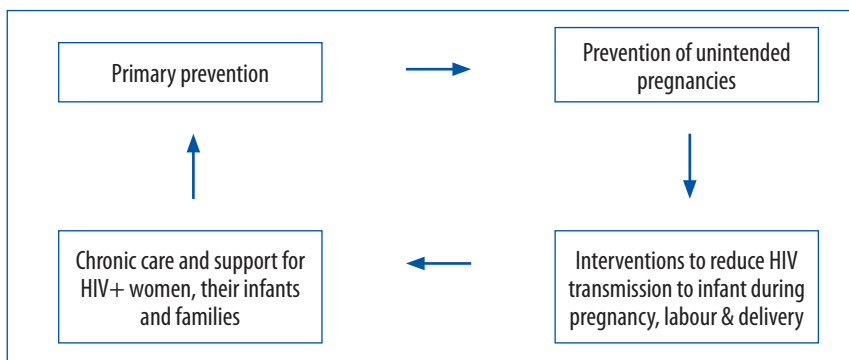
Primary prevention

Prevention of unintended pregnancies

Interventions to reduce HIV transmission to infant during pregnancy, labour & delivery

Chronic care and support for HIV+ women, their infants and families